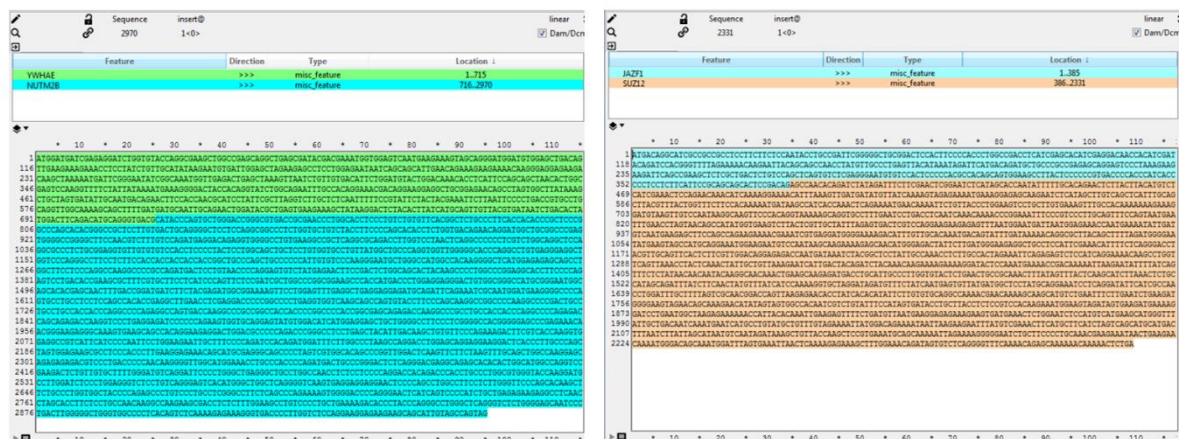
Sequence 2970
insert@ 1<0>
linear
Dam/Dcm

| Feature | Direction | Type | Location ↓ |
|---|---|---|---|
| YWHAE | >>> | misc_feature | 1..715 |
| NUTM2B | >>> | misc_feature | 716..2970 |

10 20 30 40 50 60 70 80 90 100 110

1 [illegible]
116 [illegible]
231 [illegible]
346 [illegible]
461 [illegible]
576 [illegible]
691 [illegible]
806 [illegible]
921 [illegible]
1036 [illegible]
1151 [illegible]
1266 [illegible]
1381 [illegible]
1496 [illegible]
1611 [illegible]
1726 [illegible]
1841 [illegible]
1956 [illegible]
2071 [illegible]
2186 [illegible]
2301 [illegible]
2416 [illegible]
2531 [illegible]
2646 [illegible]
2761 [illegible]
2876 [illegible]

10 20 30 40 50 60 70 80 90 100 110

Sequence 2331
insert@ 1<0>
linear
Dam/Dcm

| Feature | Direction | Type | Location ↓ |
|---|---|---|---|
| JAZF1 | >>> | misc_feature | 1..385 |
| SUZ12 | >>> | misc_feature | 386..2331 |

10 20 30 40 50 60 70 80 90 100 110

1 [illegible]
118 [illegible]
235 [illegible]
352 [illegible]
469 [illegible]
586 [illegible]
703 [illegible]
820 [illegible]
937 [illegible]
1054 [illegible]
1171 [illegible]
1288 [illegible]
1405 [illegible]
1522 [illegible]
1639 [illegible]
1756 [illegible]
1873 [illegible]
1990 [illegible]
2107 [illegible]
2224 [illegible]

10 20 30 40 50 60 70 80 90 100 110